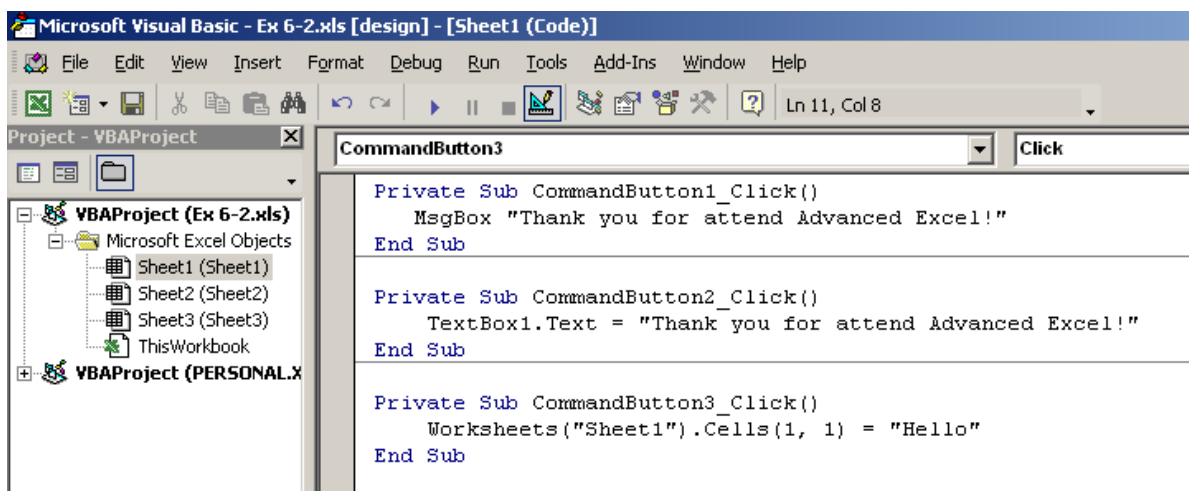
Microsoft Visual Basic - Ex 6-2.xls [design] - [Sheet1 (Code)]

File Edit View Insert Format Debug Run Tools Add-Ins Window Help

Ln 11, Col 8

Project - VBAProject

VBAProject (Ex 6-2.xls)
Microsoft Excel Objects
Sheet1 (Sheet1)
Sheet2 (Sheet2)
Sheet3 (Sheet3)
ThisWorkbook
VBAProject (PERSONAL.X

CommandButton3
Click

Private Sub CommandButton1_Click()
MsgBox "Thank you for attend Advanced Excel!"
End Sub

Private Sub CommandButton2_Click()
TextBox1.Text = "Thank you for attend Advanced Excel!"
End Sub

Private Sub CommandButton3_Click()
Worksheets("Sheet1").Cells(1, 1) = "Hello"
End Sub